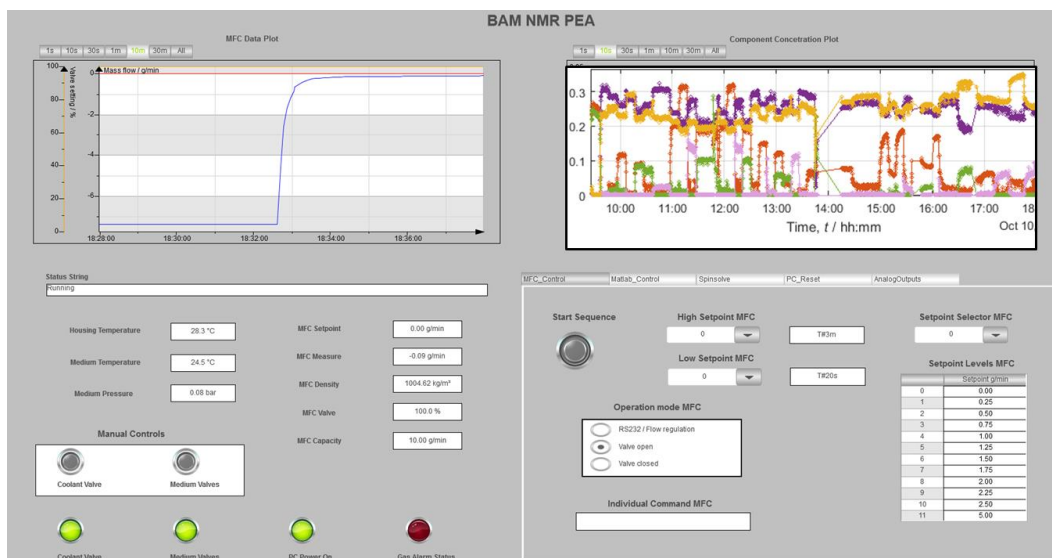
BAM NMR PEA

MFC Data Plot

1s 10s 30s 1m 10m 30m All

Valve setting / %

Mass flow / g/min

100
80
60
40
20
0

0
-2
-4
-6

18:28:00 18:30:00 18:32:00 18:34:00 18:36:00

Component Concetration Plot

1s 10s 30s 1m 10m 30m All

0.3
0.2
0.1
0

10:00 11:00 12:00 13:00 14:00 15:00 16:00 17:00 18

Time, $t$ / hh:mm

Oct 10

Status String

Running

Housing Temperature 28.3 °C

Medium Temperature 24.5 °C

Medium Pressure 0.08 bar

MFC Setpoint 0.00 g/min

MFC Measure -0.09 g/min

MFC Density 1004.62 kg/m³

MFC Valve 100.0 %

MFC Capacity 10.00 g/min

Manual Controls

Coolant Valve

Medium Valves

Coolant Valve

Medium Valves

PC Power On

Gas Alarm Status

MFC_Control | Matlab_Control | Spinsolve | PC_Reset | AnalogOutputs

Start Sequence

High Setpoint MFC

0

T#3m

Low Setpoint MFC

0

T#20s

Setpoint Selector MFC

0

Setpoint Levels MFC

Operation mode MFC

RS232 / Flow regulation

Valve open

Valve closed

Individual Command MFC

| | Setpoint g/min |
|---|---|
| 0 | 0.00 |
| 1 | 0.25 |
| 2 | 0.50 |
| 3 | 0.75 |
| 4 | 1.00 |
| 5 | 1.25 |
| 6 | 1.50 |
| 7 | 1.75 |
| 8 | 2.00 |
| 9 | 2.25 |
| 10 | 2.50 |
| 11 | 5.00 |